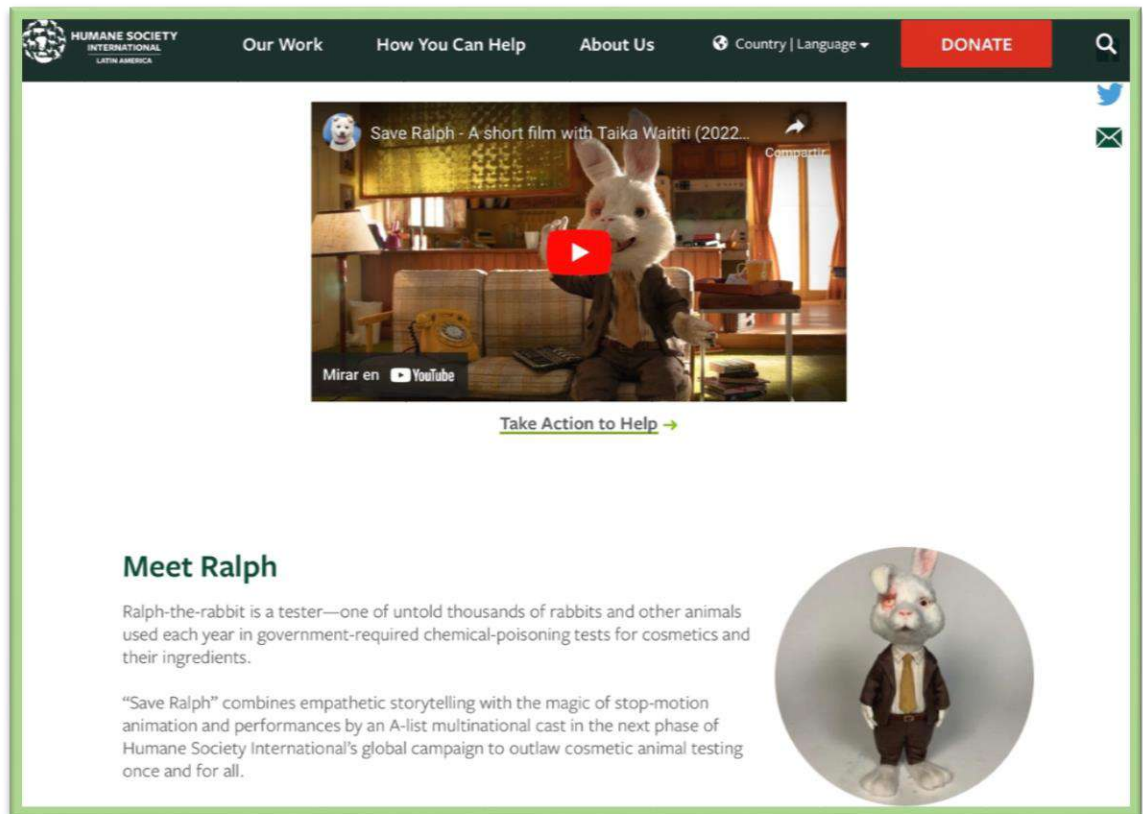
HUMANE SOCIETY INTERNATIONAL LATIN AMERICA

Our Work How You Can Help About Us Country | Language DONATE

Save Ralph - A short film with Taika Waititi (2022...

Compartir

Mirar en YouTube

Take Action to Help →

Meet Ralph

Ralph-the-rabbit is a tester—one of untold thousands of rabbits and other animals used each year in government-required chemical-poisoning tests for cosmetics and their ingredients.

"Save Ralph" combines empathetic storytelling with the magic of stop-motion animation and performances by an A-list multinational cast in the next phase of Humane Society International's global campaign to outlaw cosmetic animal testing once and for all.